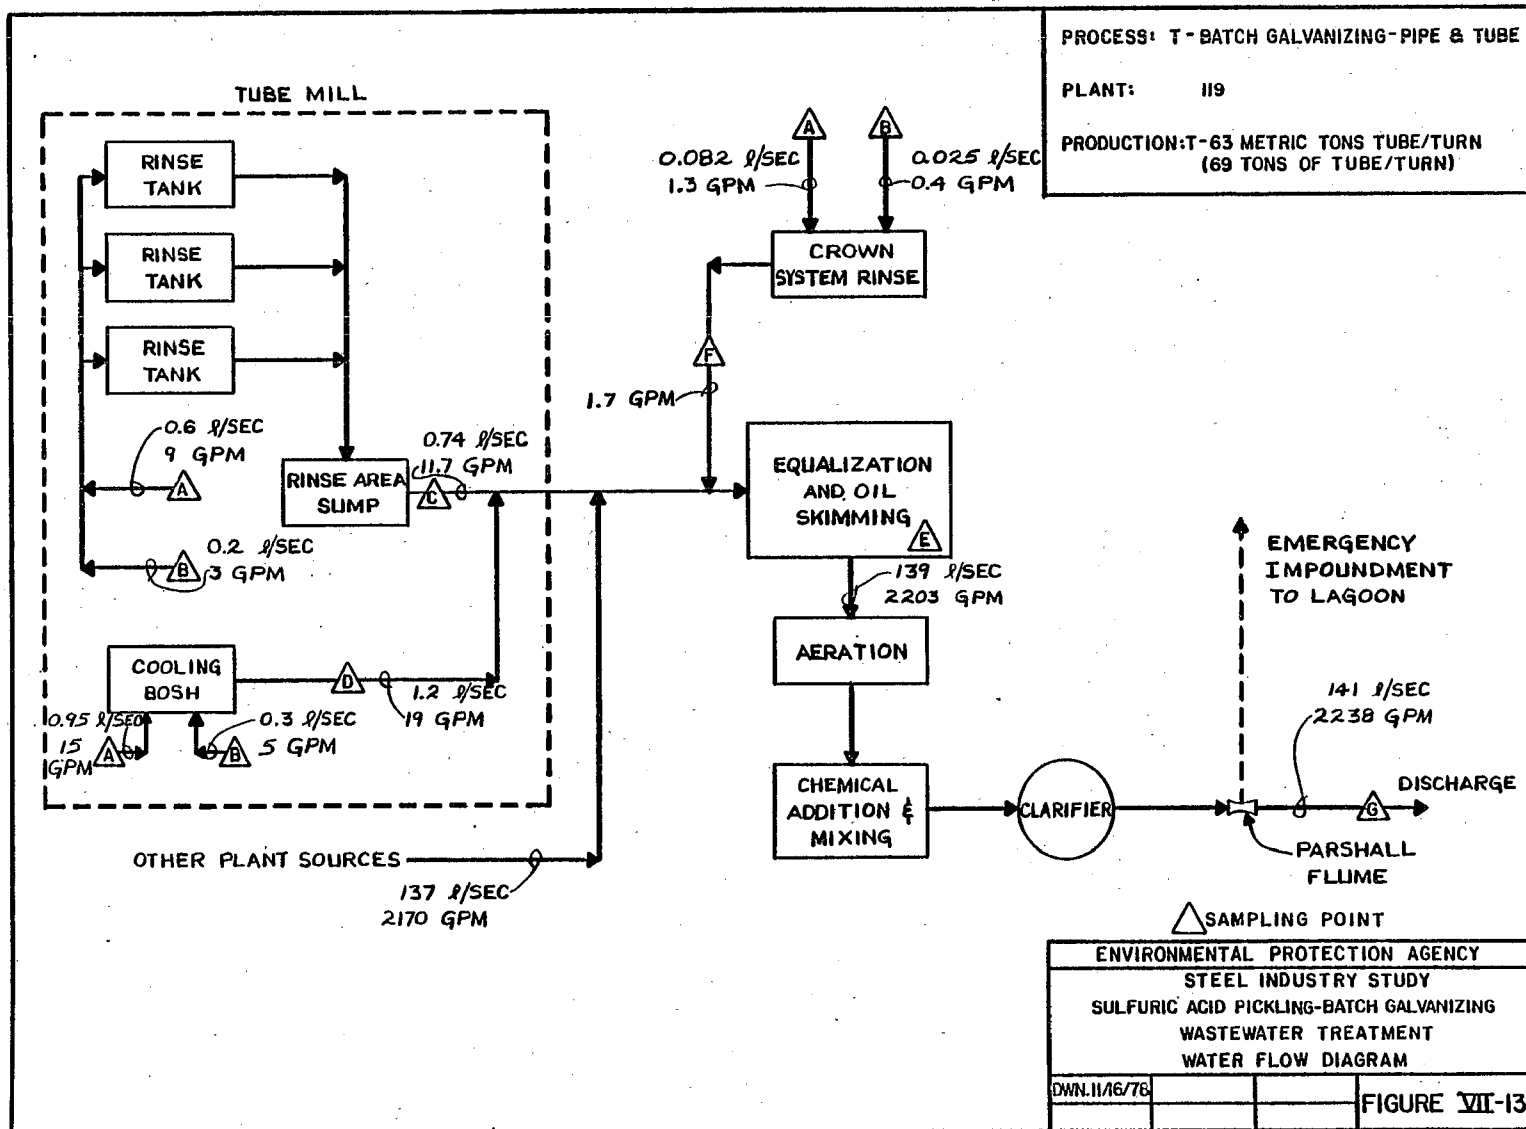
PROCESS: T - BATCH GALVANIZING - PIPE & TUBE

PLANT: 119

PRODUCTION: T-63 METRIC TONS TUBE/TURN (69 TONS OF TUBE/TURN)

TUBE MILL

RINSE TANK

RINSE TANK

RINSE TANK

0.6 ℓ/SEC 9 GPM

A

0.2 ℓ/SEC 3 GPM

B

RINSE AREA SUMP

C

0.74 ℓ/SEC 11.7 GPM

COOLING BOSH

D

1.2 ℓ/SEC 19 GPM

0.95 ℓ/SEC 15 GPM

A

0.3 ℓ/SEC 5 GPM

B

OTHER PLANT SOURCES

137 ℓ/SEC 2170 GPM

A

B

0.082 ℓ/SEC 1.3 GPM

0.025 ℓ/SEC 0.4 GPM

CROWN SYSTEM RINSE

F

1.7 GPM

EQUALIZATION AND OIL SKIMMING

E

139 ℓ/SEC 2203 GPM

AERATION

CHEMICAL ADDITION & MIXING

CLARIFIER

EMERGENCY IMPOUNDMENT TO LAGOON

141 ℓ/SEC 2238 GPM

G

DISCHARGE

PARSHALL FLUME

SAMPLING POINT

ENVIRONMENTAL PROTECTION AGENCY
STEEL INDUSTRY STUDY
SULFURIC ACID PICKLING-BATCH GALVANIZING
WASTEWATER TREATMENT
WATER FLOW DIAGRAM

DWN. 11/16/78

FIGURE VII-13